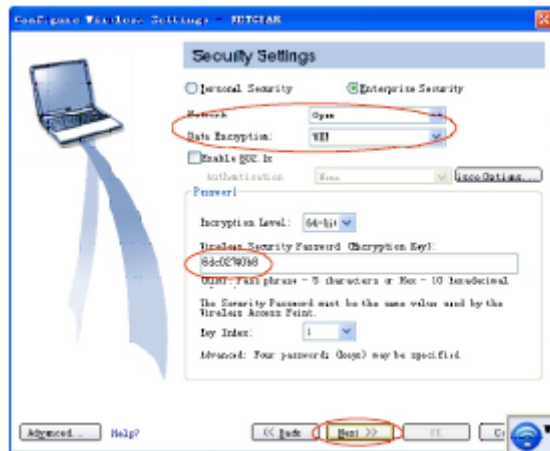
Configure Wireless Settings - NETGEAR

Security Settings

Personal Security

Enterprise Security

Network Open

Data Encryption: WEP

Enable 802.1x

Authentication None

Auth Options...

Password

Encryption Level: 64-bit

Wireless Security Password (Encryption Key):

6dc0274b8

Other: Passphrase - 5 characters or Hex - 10 hexadecimal

The Security Password must be the same value used by the Wireless Access Point.

Key Index: 1

Advanced: Four passwords (keys) may be specified.

Advanced...

Help?

<< Back

Next >>

OK

C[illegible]